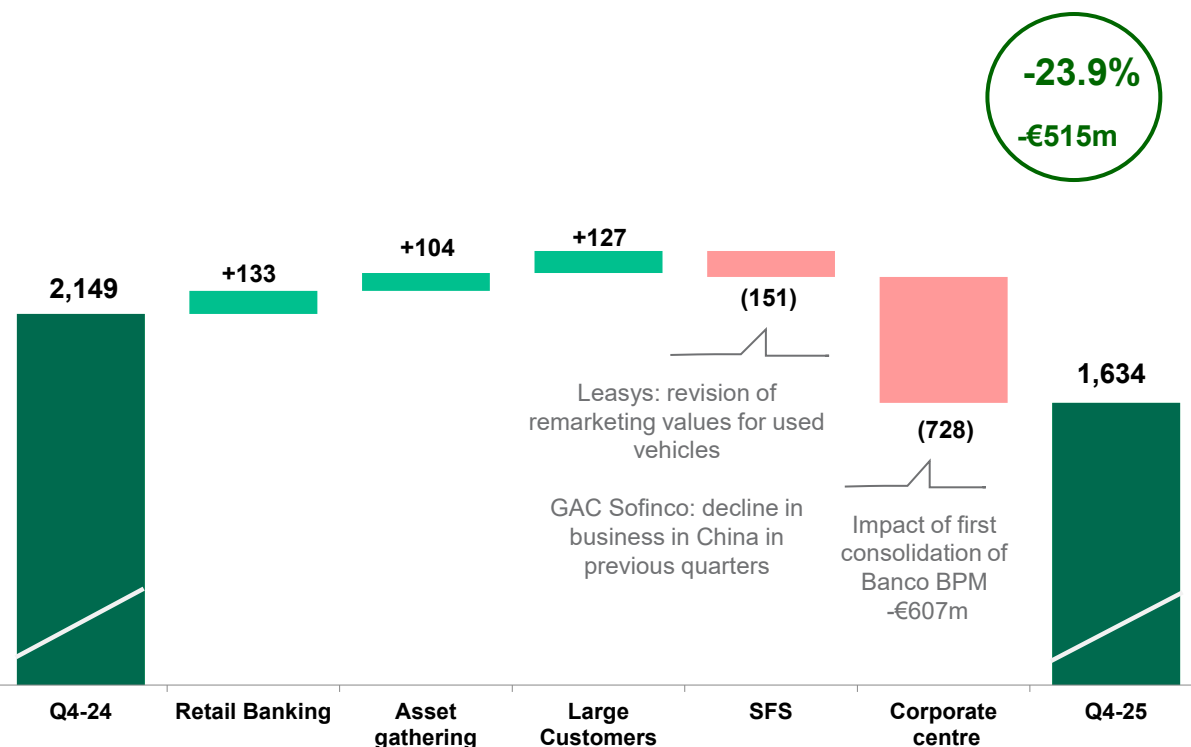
-23.9%
-€515m

2,149

+133

+104

+127

(151)

Leasys: revision of remarketing values for used vehicles

GAC Sofinco: decline in business in China in previous quarters

(728)

Impact of first consolidation of Banco BPM -€607m

1,634

Q4-24

Retail Banking

Asset gathering

Large Customers

SFS

Corporate centre

Q4-25